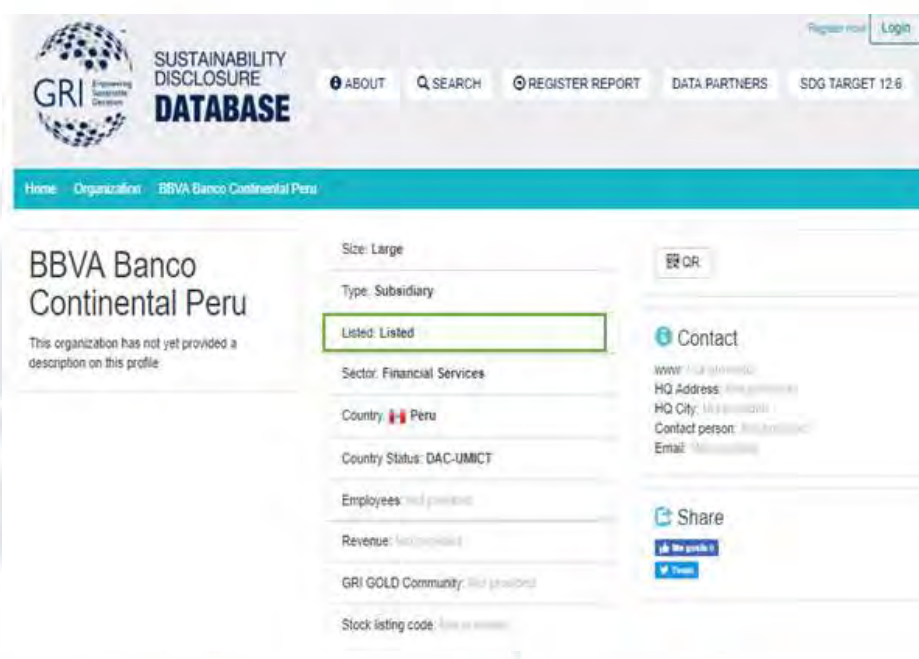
Register now Login

GRI Empowering Sustainable Decisions

SUSTAINABILITY DISCLOSURE DATABASE

ABOUT SEARCH REGISTER REPORT DATA PARTNERS SDG TARGET 12.6

Home Organization BBVA Banco Continental Peru

BBVA Banco Continental Peru

This organization has not yet provided a description on this profile

Size: Large

Type: Subsidiary

Listed: Listed

Sector: Financial Services

Country: Peru

Country Status: DAC-UMICT

Employees: Not provided

Revenue: Not provided

GRI GOLD Community: Not provided

Stock listing code: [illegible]

QR

Contact

www: Not provided
HQ Address: Not provided
HQ City: Not provided
Contact person: Not provided
Email: Not provided

Share

Me gusta 0

Tweet